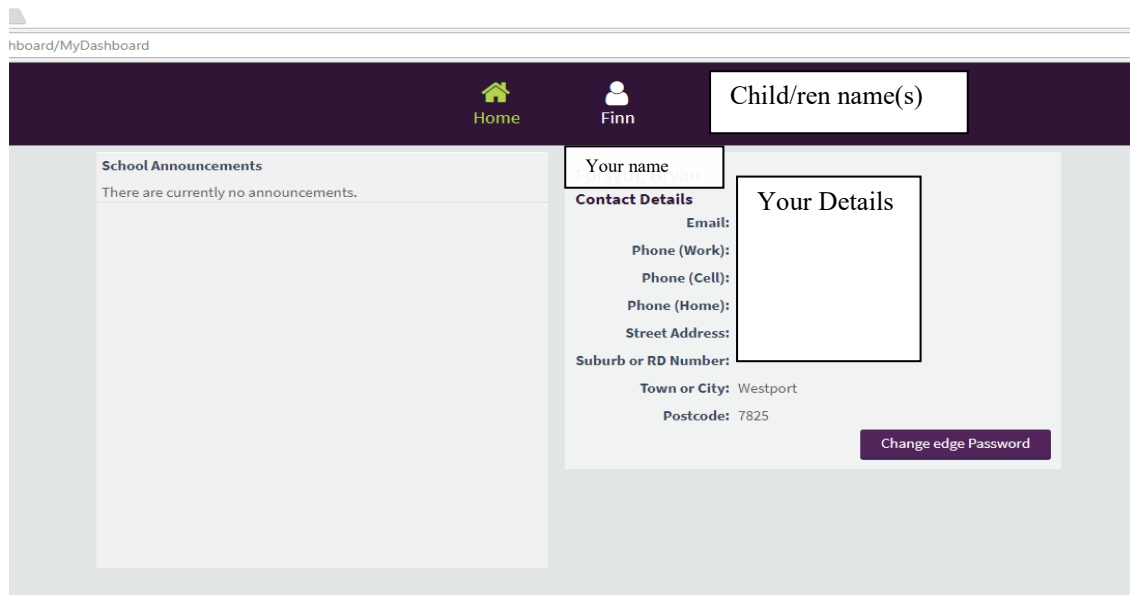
hboard/MyDashboard

Home

Finn

Child/ren name(s)

School Announcements

There are currently no announcements.

Your name

Contact Details

Your Details

Email:

Phone (Work):

Phone (Cell):

Phone (Home):

Street Address:

Suburb or RD Number:

Town or City: Westport

Postcode: 7825

Change edge Password